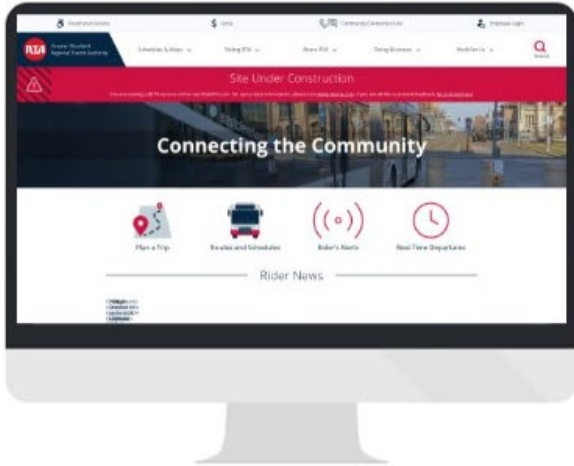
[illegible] $ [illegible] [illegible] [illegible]

RVTA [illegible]

Schedules & Maps ⌄ Riding RTA ⌄ About RTA ⌄ Doing Business ⌄ Work for Us ⌄

Site Under Construction

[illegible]

Connecting the Community

Plan a Trip

Routes and Schedules

Rider's Alerts

Real Time Departures

Rider News

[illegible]